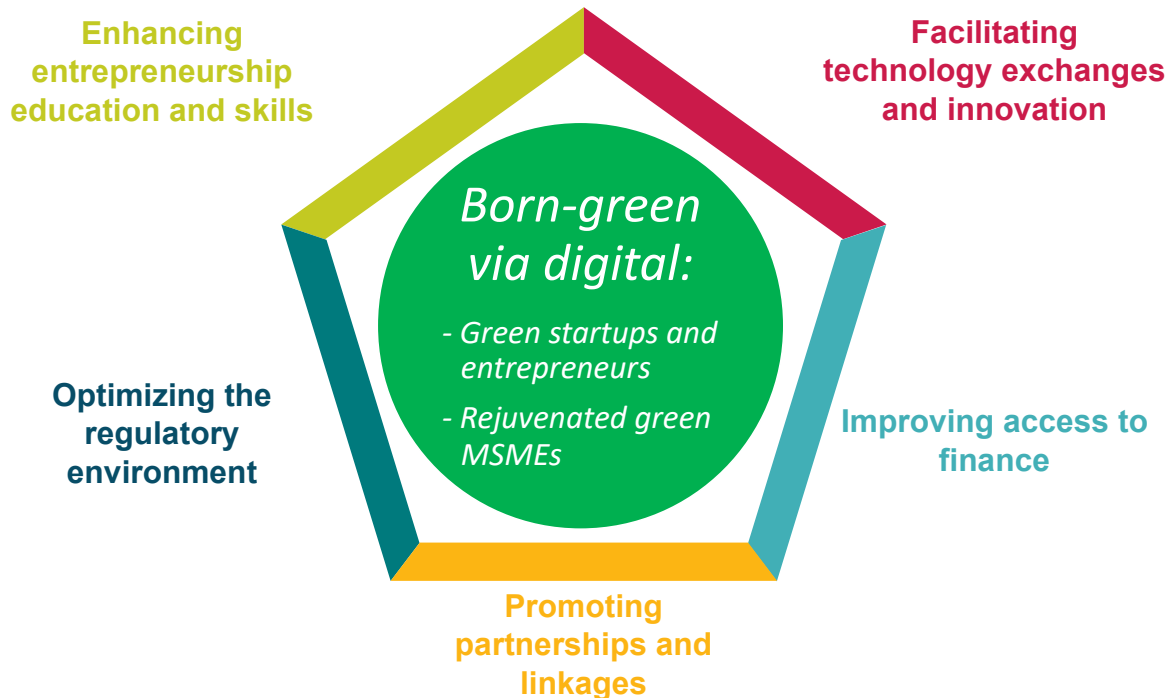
Enhancing entrepreneurship education and skills

Facilitating technology exchanges and innovation

Born-green via digital:

- Green startups and entrepreneurs

- Rejuvenated green MSMEs

Optimizing the regulatory environment

Improving access to finance

Promoting partnerships and linkages